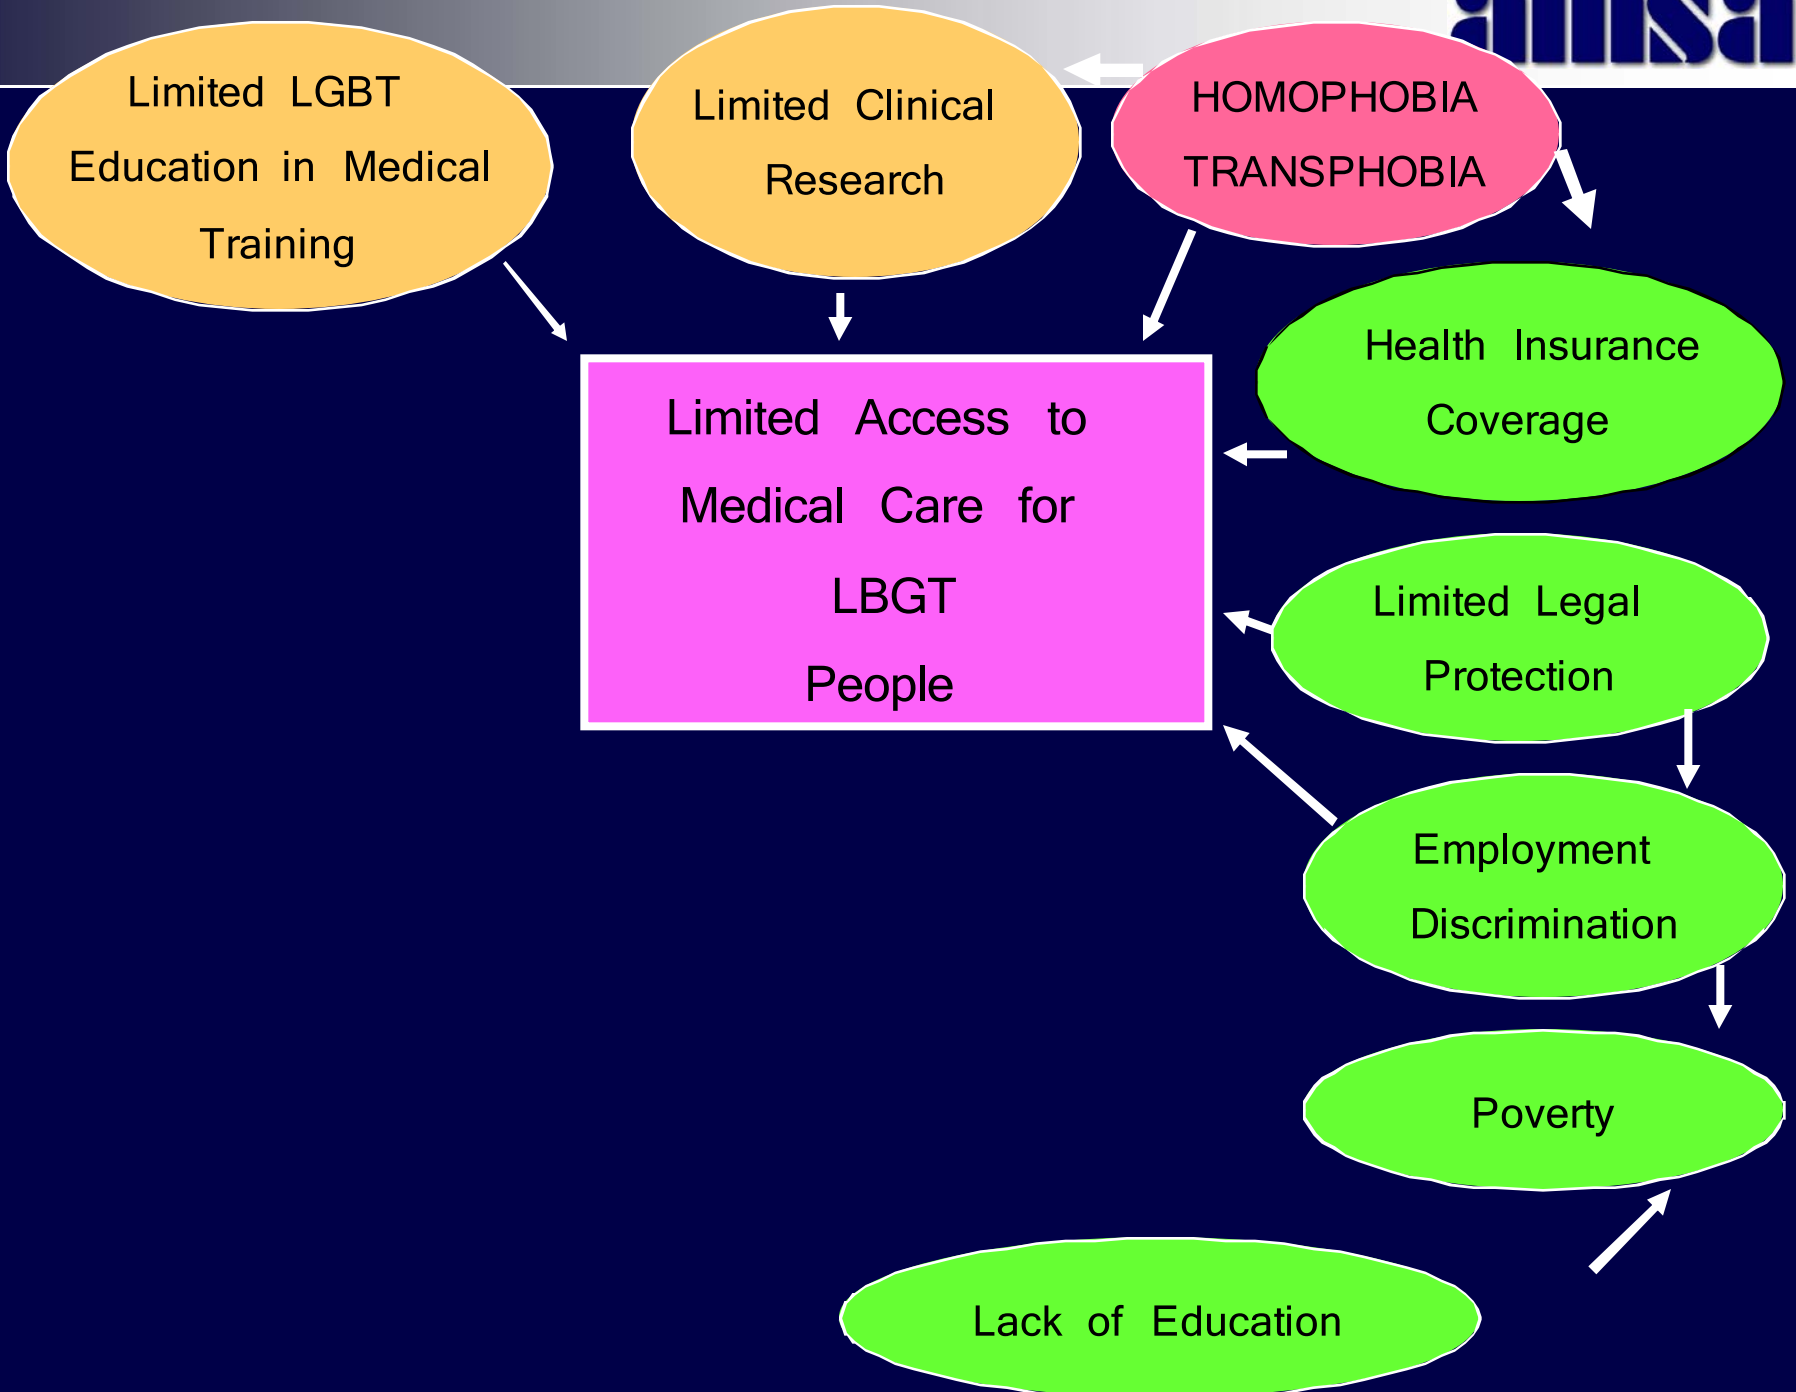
amsa

Limited LGBT Education in Medical Training

Limited Clinical Research

HOMOPHOBIA TRANSPHOBIA

Health Insurance Coverage

Limited Access to Medical Care for LBGT People

Limited Legal Protection

Employment Discrimination

Poverty

Lack of Education